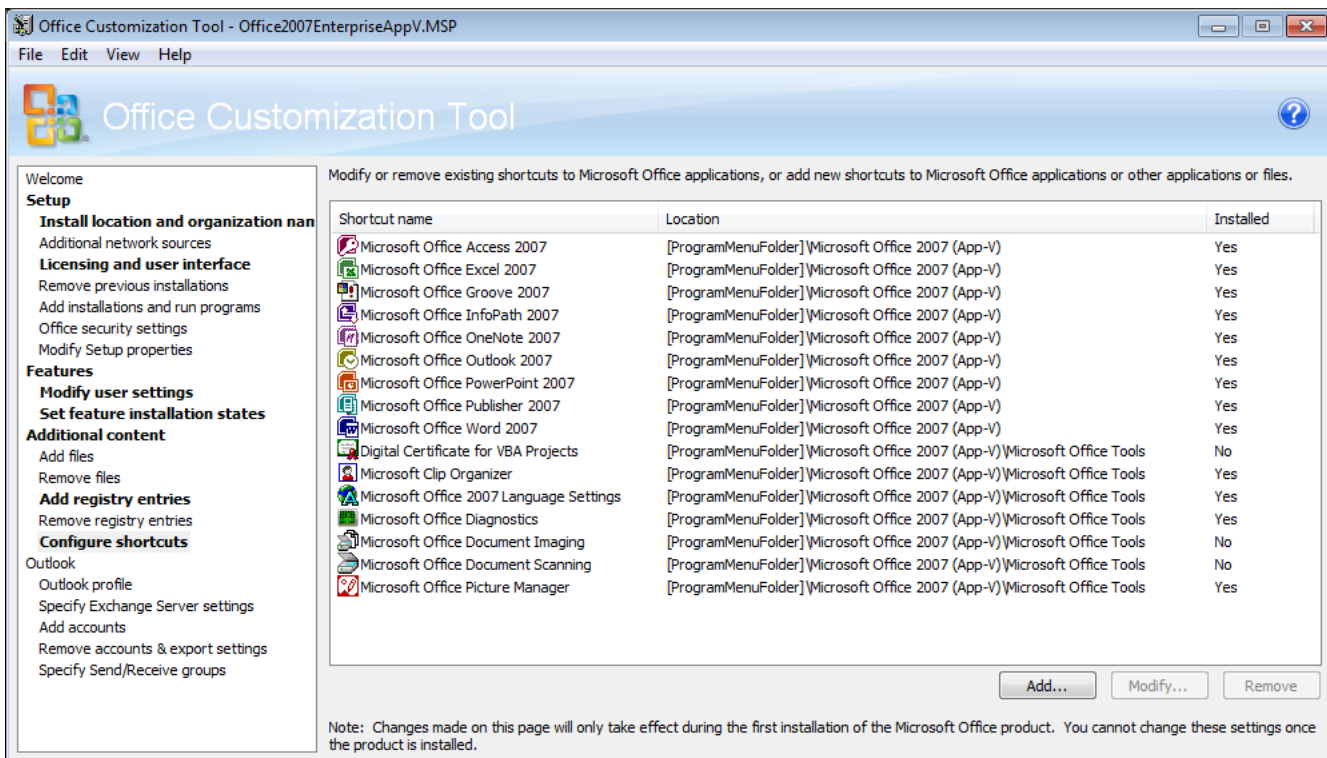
Office Customization Tool - Office2007EnterpriseAppV.MSP

File Edit View Help

Office Customization Tool

Welcome
Setup
Install location and organization nan
Additional network sources
Licensing and user interface
Remove previous installations
Add installations and run programs
Office security settings
Modify Setup properties
Features
Modify user settings
Set feature installation states
Additional content
Add files
Remove files
Add registry entries
Remove registry entries
Configure shortcuts
Outlook
Outlook profile
Specify Exchange Server settings
Add accounts
Remove accounts & export settings
Specify Send/Receive groups

Modify or remove existing shortcuts to Microsoft Office applications, or add new shortcuts to Microsoft Office applications or other applications or files.

| Shortcut name | Location | Installed |
|---|---|---|
| Microsoft Office Access 2007 | [ProgramMenuFolder]\Microsoft Office 2007 (App-V) | Yes |
| Microsoft Office Excel 2007 | [ProgramMenuFolder]\Microsoft Office 2007 (App-V) | Yes |
| Microsoft Office Groove 2007 | [ProgramMenuFolder]\Microsoft Office 2007 (App-V) | Yes |
| Microsoft Office InfoPath 2007 | [ProgramMenuFolder]\Microsoft Office 2007 (App-V) | Yes |
| Microsoft Office OneNote 2007 | [ProgramMenuFolder]\Microsoft Office 2007 (App-V) | Yes |
| Microsoft Office Outlook 2007 | [ProgramMenuFolder]\Microsoft Office 2007 (App-V) | Yes |
| Microsoft Office PowerPoint 2007 | [ProgramMenuFolder]\Microsoft Office 2007 (App-V) | Yes |
| Microsoft Office Publisher 2007 | [ProgramMenuFolder]\Microsoft Office 2007 (App-V) | Yes |
| Microsoft Office Word 2007 | [ProgramMenuFolder]\Microsoft Office 2007 (App-V) | Yes |
| Digital Certificate for VBA Projects | [ProgramMenuFolder]\Microsoft Office 2007 (App-V)\Microsoft Office Tools | No |
| Microsoft Clip Organizer | [ProgramMenuFolder]\Microsoft Office 2007 (App-V)\Microsoft Office Tools | Yes |
| Microsoft Office 2007 Language Settings | [ProgramMenuFolder]\Microsoft Office 2007 (App-V)\Microsoft Office Tools | Yes |
| Microsoft Office Diagnostics | [ProgramMenuFolder]\Microsoft Office 2007 (App-V)\Microsoft Office Tools | Yes |
| Microsoft Office Document Imaging | [ProgramMenuFolder]\Microsoft Office 2007 (App-V)\Microsoft Office Tools | No |
| Microsoft Office Document Scanning | [ProgramMenuFolder]\Microsoft Office 2007 (App-V)\Microsoft Office Tools | No |
| Microsoft Office Picture Manager | [ProgramMenuFolder]\Microsoft Office 2007 (App-V)\Microsoft Office Tools | Yes |

Add... Modify... Remove

Note: Changes made on this page will only take effect during the first installation of the Microsoft Office product. You cannot change these settings once the product is installed.